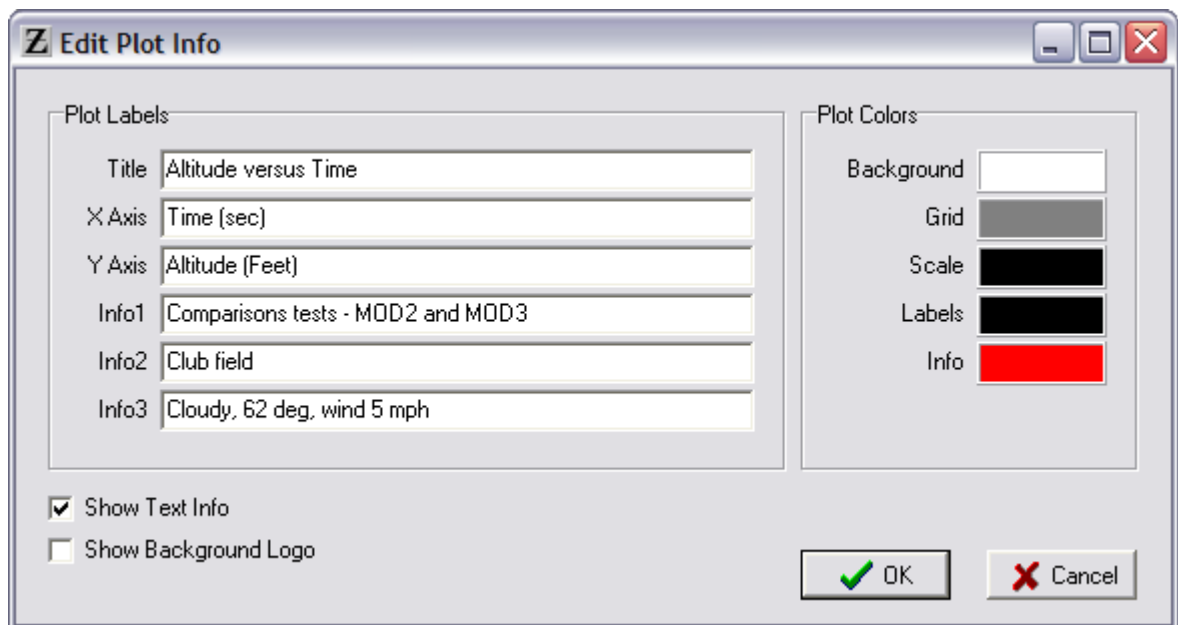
Z Edit Plot Info

Plot Labels

Title Altitude versus Time

X Axis Time (sec)

Y Axis Altitude (Feet)

Info1 Comparisons tests - MOD2 and MOD3

Info2 Club field

Info3 Cloudy, 62 deg, wind 5 mph

Plot Colors

Background

Grid

Scale

Labels

Info

Show Text Info

Show Background Logo

OK

Cancel